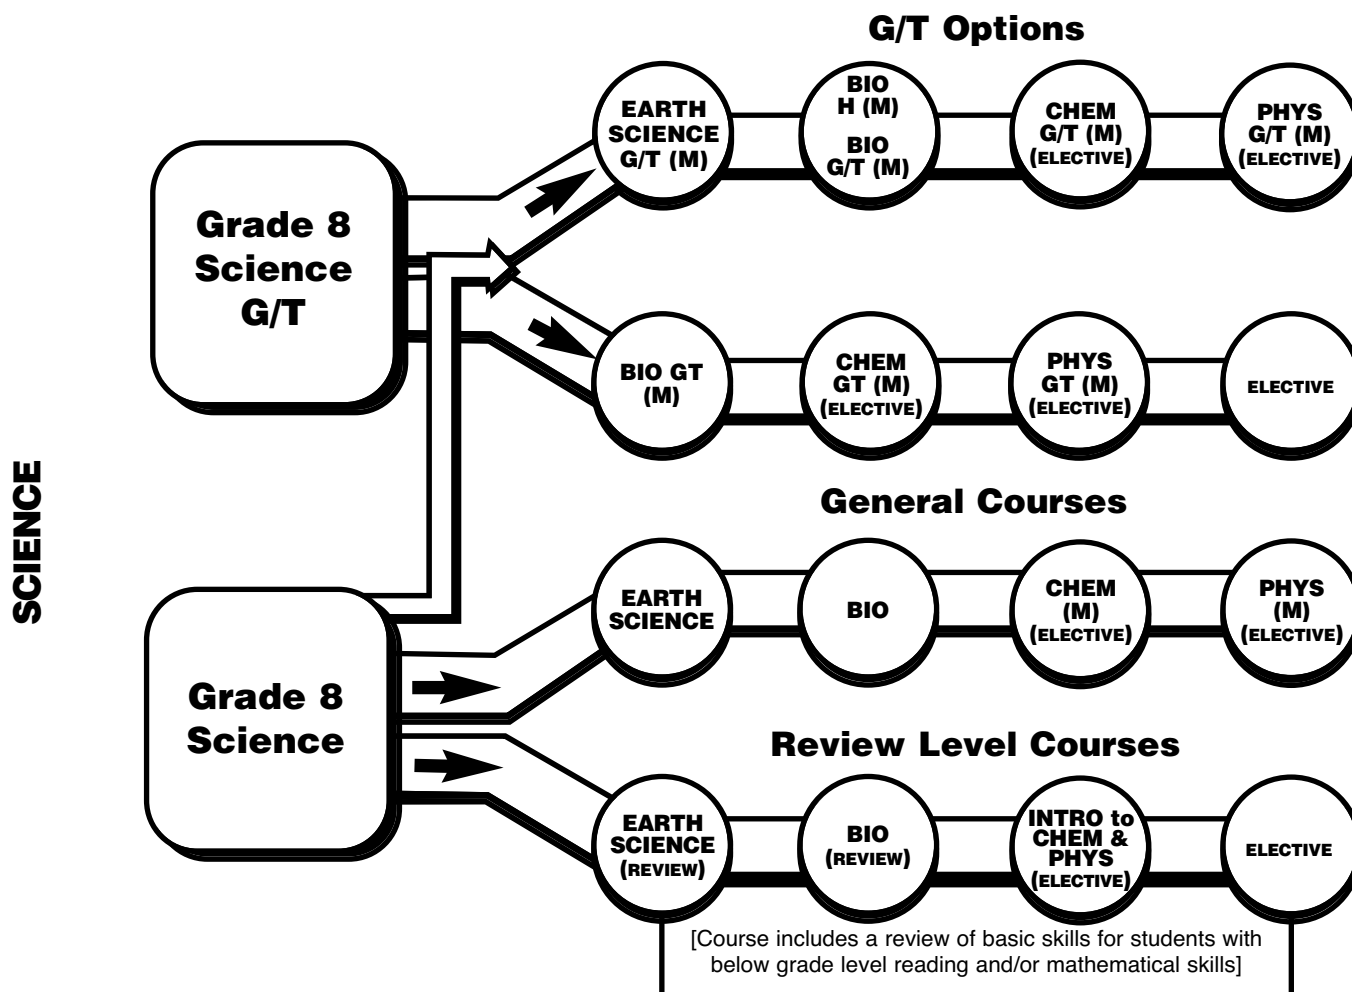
SCIENCE

G/T Options

Grade 8 Science G/T

EARTH SCIENCE G/T (M)

BIO H (M)

BIO G/T (M)

CHEM G/T (M) (ELECTIVE)

PHYS G/T (M) (ELECTIVE)

BIO GT (M)

CHEM GT (M) (ELECTIVE)

PHYS GT (M) (ELECTIVE)

ELECTIVE

General Courses

Grade 8 Science

EARTH SCIENCE

BIO

CHEM (M) (ELECTIVE)

PHYS (M) (ELECTIVE)

Review Level Courses

EARTH SCIENCE (REVIEW)

BIO (REVIEW)

INTRO to CHEM & PHYS (ELECTIVE)

ELECTIVE

[Course includes a review of basic skills for students with below grade level reading and/or mathematical skills]